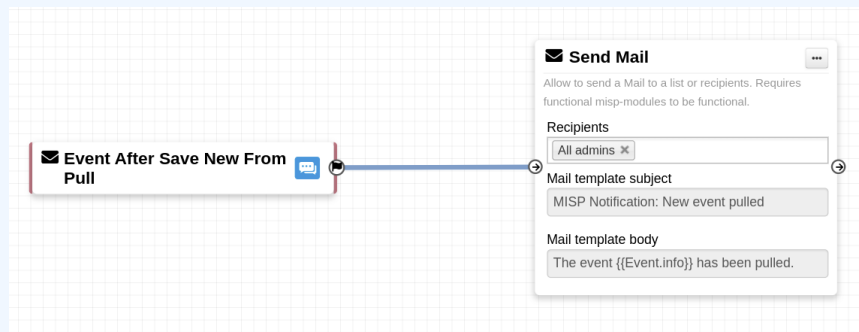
Event After Save New From Pull

Send Mail

Allow to send a Mail to a list or recipients. Requires functional misp-modules to be functional.

Recipients

All admins ×

Mail template subject

MISP Notification: New event pulled

Mail template body

The event {{Event.info}} has been pulled.